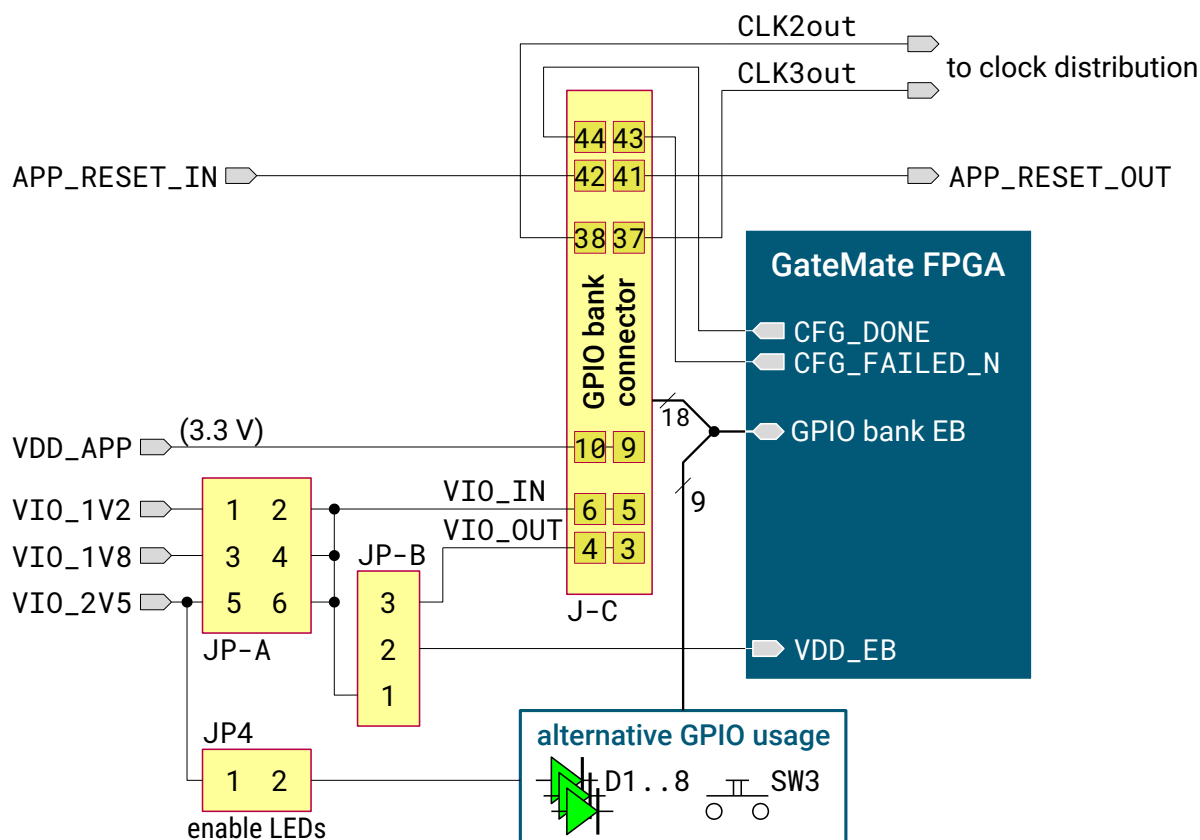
CLK2out
to clock distribution
CLK3out
APP_RESET_IN
APP_RESET_OUT
44 43
42 41
38 37
GateMate FPGA
GPIO bank connector
CFG_DONE
CFG_FAILED_N
18
GPIO bank EB
VDD_APP
(3.3 V)
10 9
9
VIO_1V2
VIO_1V8
VIO_2V5
1 2
3 4
5 6
JP-A
VIO_IN
VIO_OUT
6 5
4 3
JP-B
3
2
1
J-C
VDD_EB
JP4
1 2
enable LEDs
alternative GPIO usage
D1..8
SW3